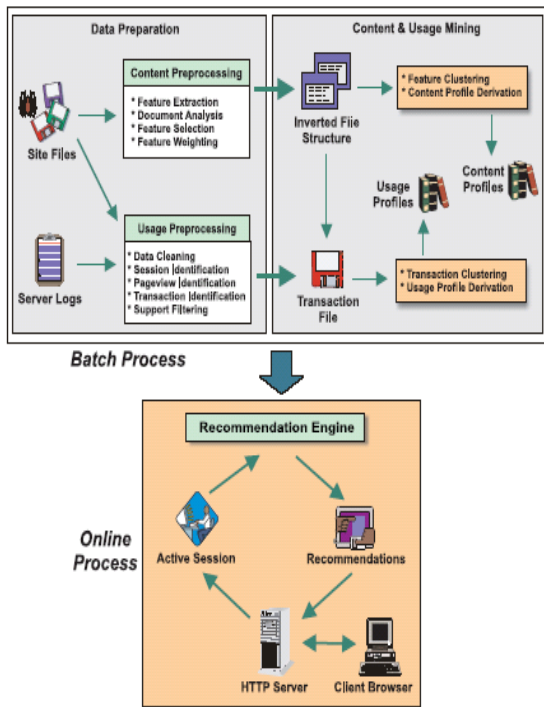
Data Preparation

Content & Usage Mining

Site Files

Content Preprocessing

* Feature Extraction
* Document Analysis
* Feature Selection
* Feature Weighting

Inverted File Structure

* Feature Clustering
* Content Profile Derivation

Usage Profiles

Content Profiles

Usage Preprocessing

* Data Cleaning
* Session Identification
* Pageview Identification
* Transaction Identification
* Support Filtering

Server Logs

Transaction File

* Transaction Clustering
* Usage Profile Derivation

Batch Process

Recommendation Engine

Online Process

Active Session

Recommendations

HTTP Server

Client Browser